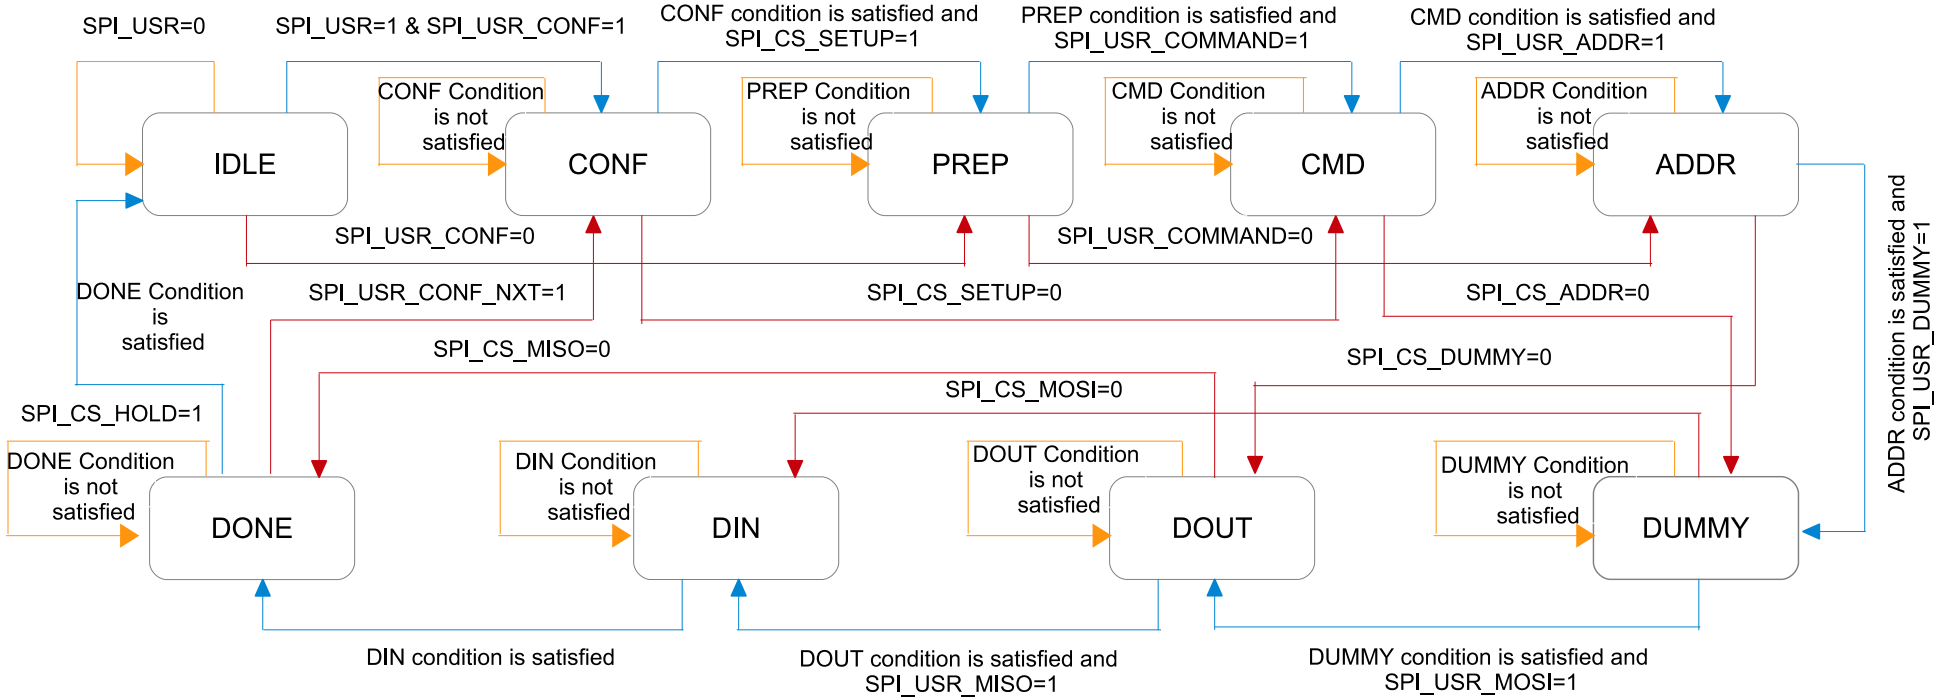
SPI_USR=0

SPI_USR=1 & SPI_USR_CONF=1

CONF condition is satisfied and SPI_CS_SETUP=1

PREP condition is satisfied and SPI_USR_COMMAND=1

CMD condition is satisfied and SPI_USR_ADDR=1

CONF Condition is not satisfied

PREP Condition is not satisfied

CMD Condition is not satisfied

ADDR Condition is not satisfied

IDLE

CONF

PREP

CMD

ADDR

SPI_USR_CONF=0

SPI_USR_COMMAND=0

DONE Condition is satisfied

SPI_USR_CONF_NXT=1

SPI_CS_SETUP=0

SPI_CS_ADDR=0

SPI_CS_MISO=0

SPI_CS_DUMMY=0

SPI_CS_MOSI=0

SPI_CS_HOLD=1

ADDR condition is satisfied and SPI_USR_DUMMY=1

DONE Condition is not satisfied

DIN Condition is not satisfied

DOUT Condition is not satisfied

DUMMY Condition is not satisfied

DONE

DIN

DOUT

DUMMY

DIN condition is satisfied

DOUT condition is satisfied and SPI_USR_MISO=1

DUMMY condition is satisfied and SPI_USR_MOSI=1